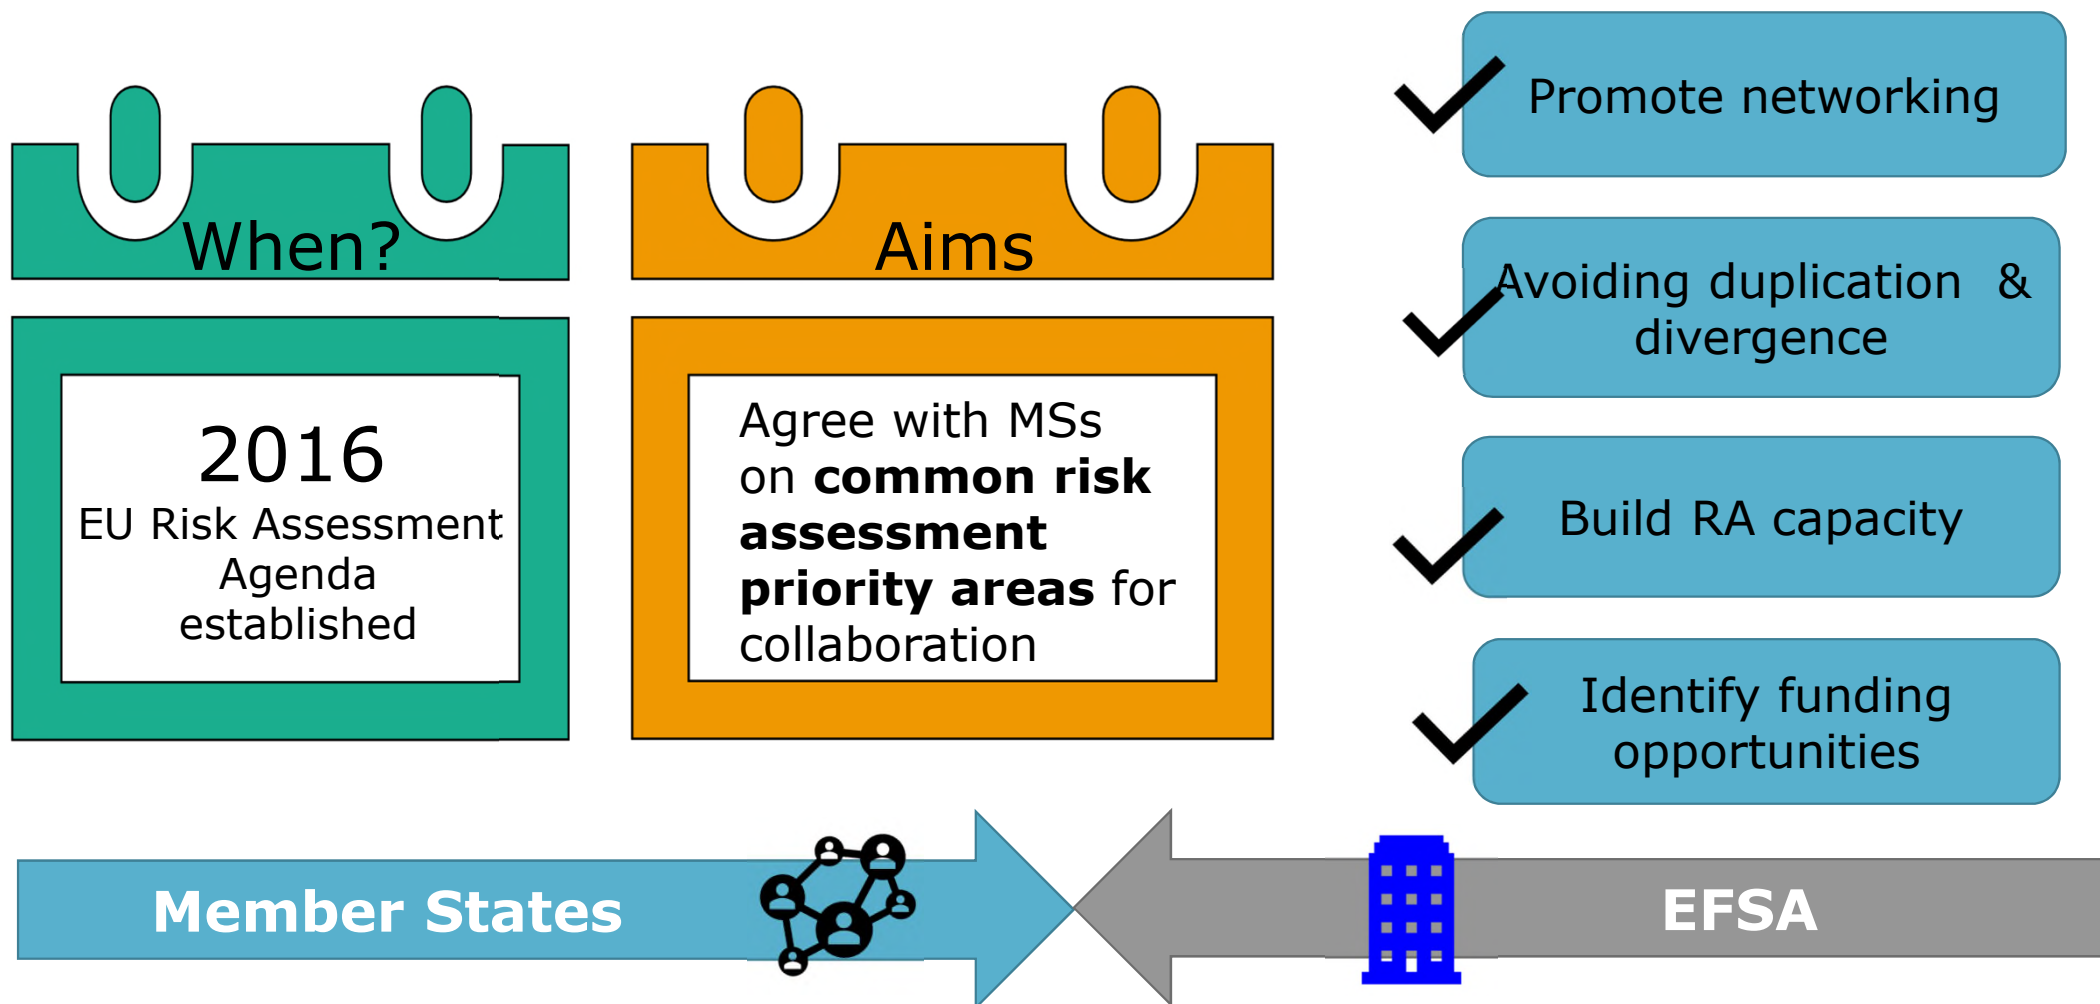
When?

2016
EU Risk Assessment Agenda established

Aims

Agree with MSs on **common risk assessment priority areas** for collaboration

Promote networking

Avoiding duplication & divergence

Build RA capacity

Identify funding opportunities

Member States

EFSA